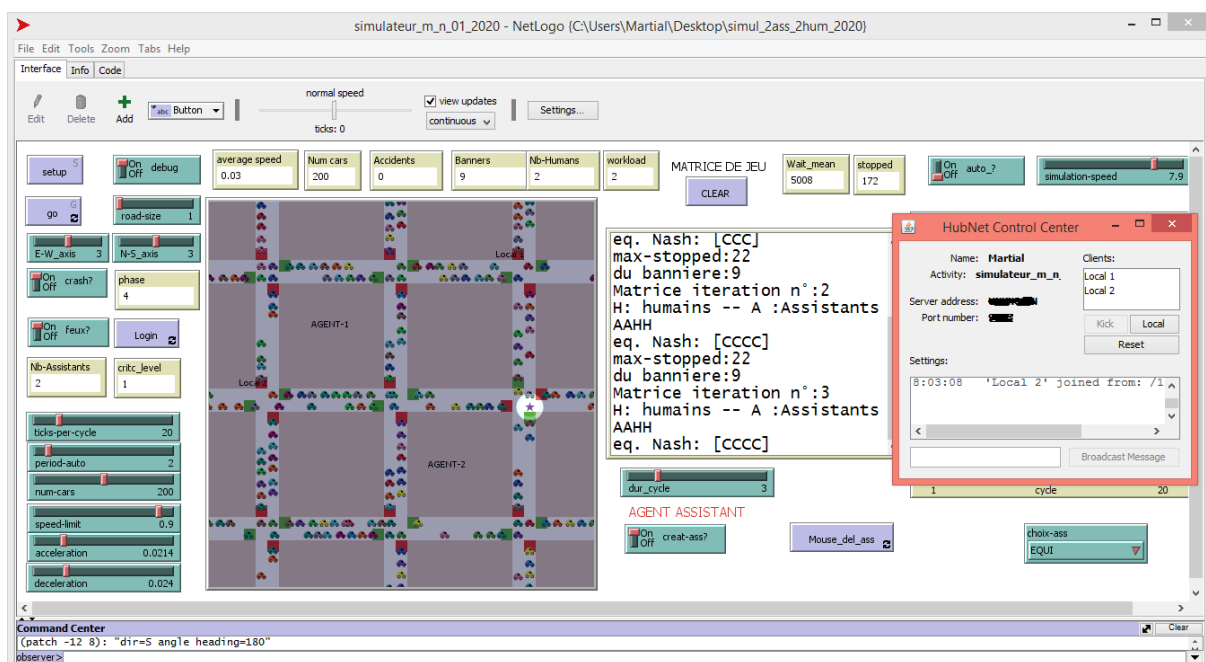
simulateur_m_n_01_2020 - NetLogo {C:\Users\Martial\Desktop\simul_2ass_2hum_2020}

File Edit Tools Zoom Tabs Help

Interface Info Code

Edit Delete Add Button normal speed ticks: 0 view updates continuous Settings...

setup S
On Off debug
average speed 0.03
Num cars 200
Accidents 0
Banners 9
Nb-Humans 2
workload 2
MATRICE DE JEU
CLEAR
Wait_mean 5008
stopped 172
On Off auto_?
simulation-speed 7.9

go G
road-size 1
E-W_axis 3
N-S_axis 3
On Off crash?
phase 4
On Off feux?
Login
Nb-Assistants 2
critc_level 1
ticks-per-cycle 20
period-auto 2
num-cars 200
speed-limit 0.9
acceleration 0.0214
deceleration 0.024

Local 1
AGENT-1
Local 2
AGENT-2

eq. Nash: [CCC]
max-stopped:22
du banniere:9
Matrice iteration n°:2
H: humains -- A :Assistants
AAHH
eq. Nash: [CCCC]
max-stopped:22
du banniere:9
Matrice iteration n°:3
H: humains -- A :Assistants
AAHH
eq. Nash: [CCCC]

dur_cycle 3
AGENT ASSISTANT
On Off creat-ass?
Mouse_del_ass
choix-ass EQUI
1 cycle 20

HubNet Control Center
Name: Martial
Activity: simulateur_m_n_
Server address: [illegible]
Port number: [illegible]
Clients:
Local 1
Local 2
Kick Local
Reset
Settings:
8:03:08 'Local 2' joined from: /1
Broadcast Message

Command Center
Clear
(patch -12 8): "dir=S angle heading=180"
observer>